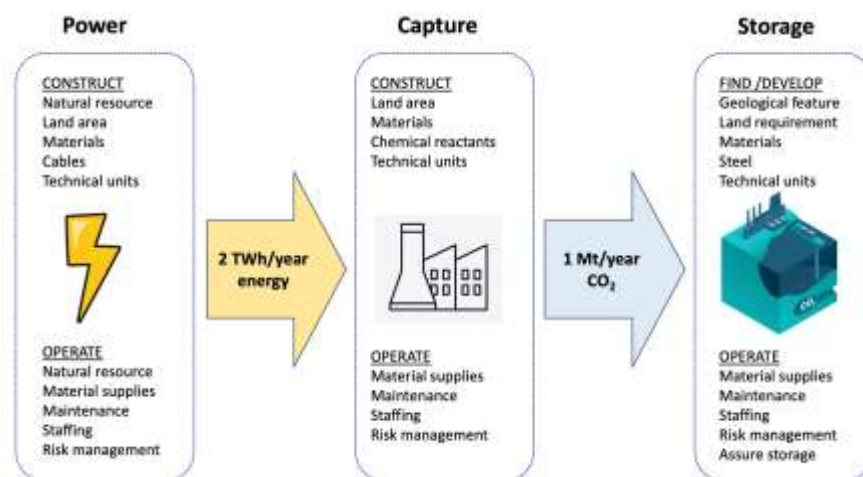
Power

CONSTRUCT
Natural resource
Land area
Materials
Cables
Technical units

OPERATE
Natural resource
Material supplies
Maintenance
Staffing
Risk management

2 TWh/year energy

Capture

CONSTRUCT
Land area
Materials
Chemical reactants
Technical units

OPERATE
Material supplies
Maintenance
Staffing
Risk management

1 Mt/year $CO_2$

Storage

FIND /DEVELOP
Geological feature
Land requirement
Materials
Steel
Technical units

OPERATE
Material supplies
Maintenance
Staffing
Risk management
Assure storage